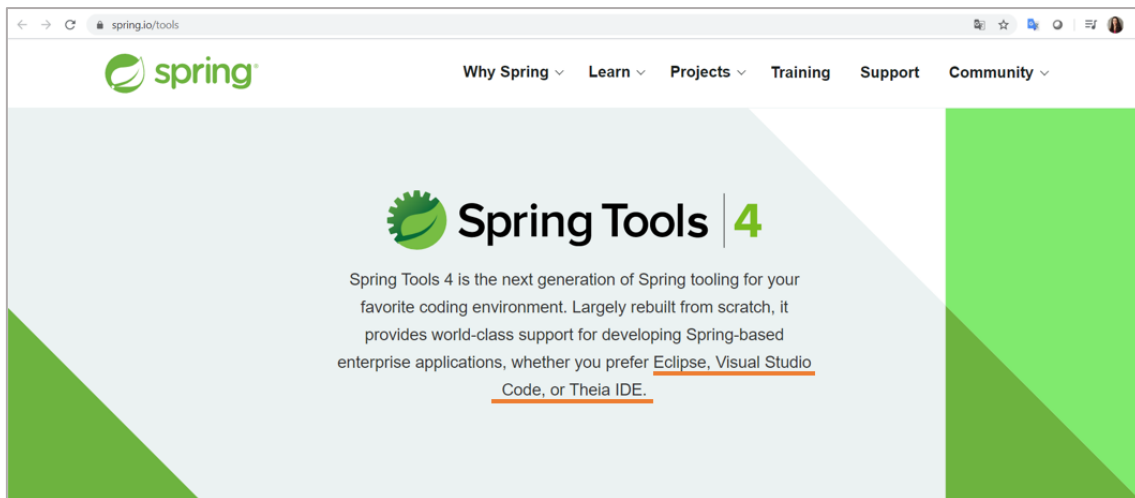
spring.io/tools

spring

Why Spring Learn Projects Training Support Community

Spring Tools 4

Spring Tools 4 is the next generation of Spring tooling for your favorite coding environment. Largely rebuilt from scratch, it provides world-class support for developing Spring-based enterprise applications, whether you prefer Eclipse, Visual Studio Code, or Theia IDE.